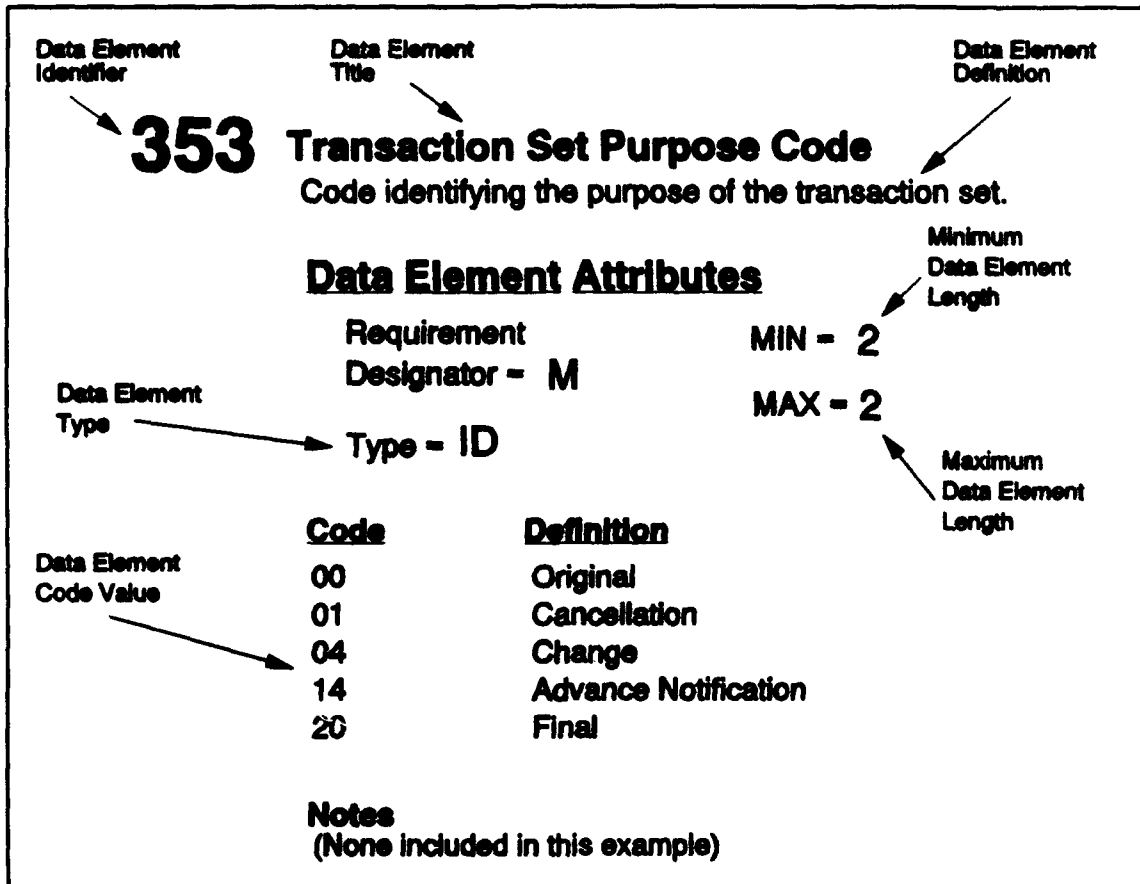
Data Element Identifier

Data Element Title

Data Element Definition

353 Transaction Set Purpose Code

Code identifying the purpose of the transaction set.

Data Element Attributes

Minimum Data Element Length

Requirement Designator = M

MIN = 2

MAX = 2

Data Element Type

Type = ID

Maximum Data Element Length

| Code | Definition |
|---|---|
| 00 | Original |
| 01 | Cancellation |
| 04 | Change |
| 14 | Advance Notification |
| 20 | Final |

Data Element Code Value

Notes
(None included in this example)